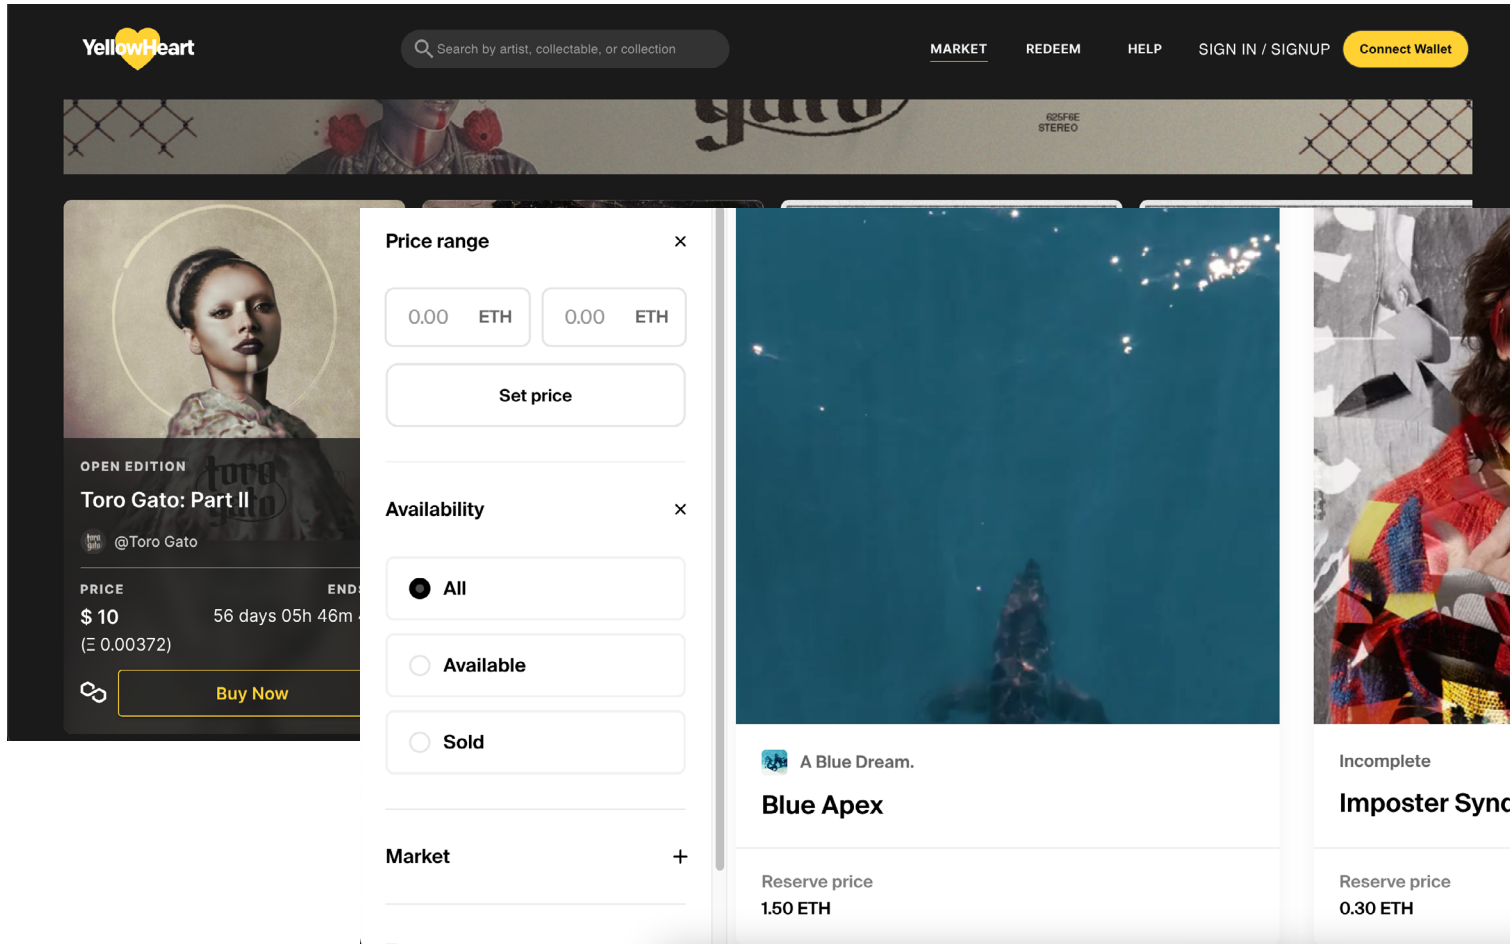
YellowHeart

Search by artist, collectable, or collection

MARKET REDEEM HELP SIGN IN / SIGNUP Connect Wallet

625F6E STEREO

OPEN EDITION
Toro Gato: Part II
@Toro Gato

PRICE
$ 10
(Ξ 0.00372)

ENDS
56 days 05h 46m

Buy Now

Price range ×

0.00 ETH 0.00 ETH

Set price

Availability ×

All

Available

Sold

Market +

A Blue Dream.
Blue Apex

Reserve price
1.50 ETH

Incomplete
Imposter Sync

Reserve price
0.30 ETH